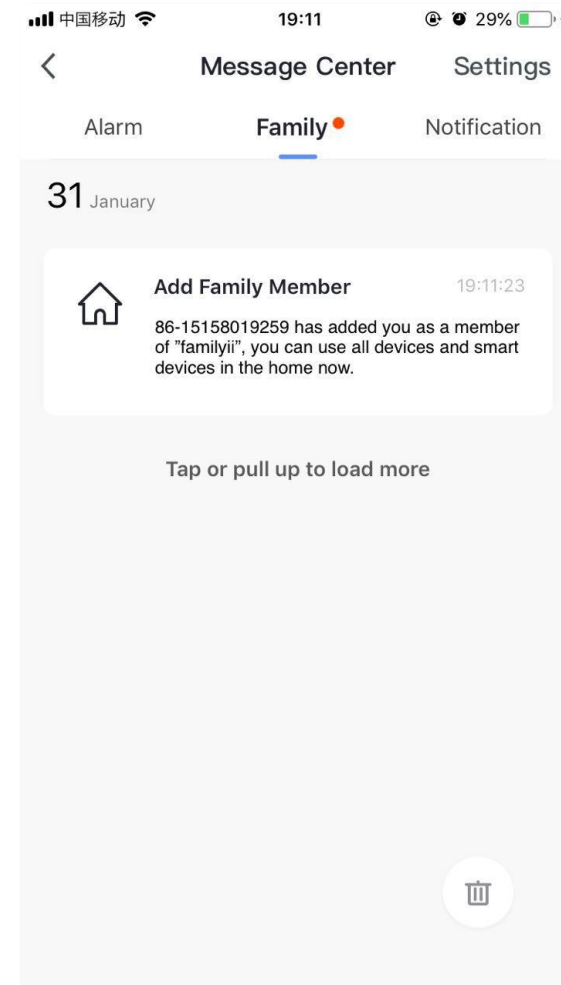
中国移动 19:11 29%

<
Message Center
Settings

Alarm
Family
Notification

31 January

Add Family Member
19:11:23
86-15158019259 has added you as a member of "familyii", you can use all devices and smart devices in the home now.

Tap or pull up to load more